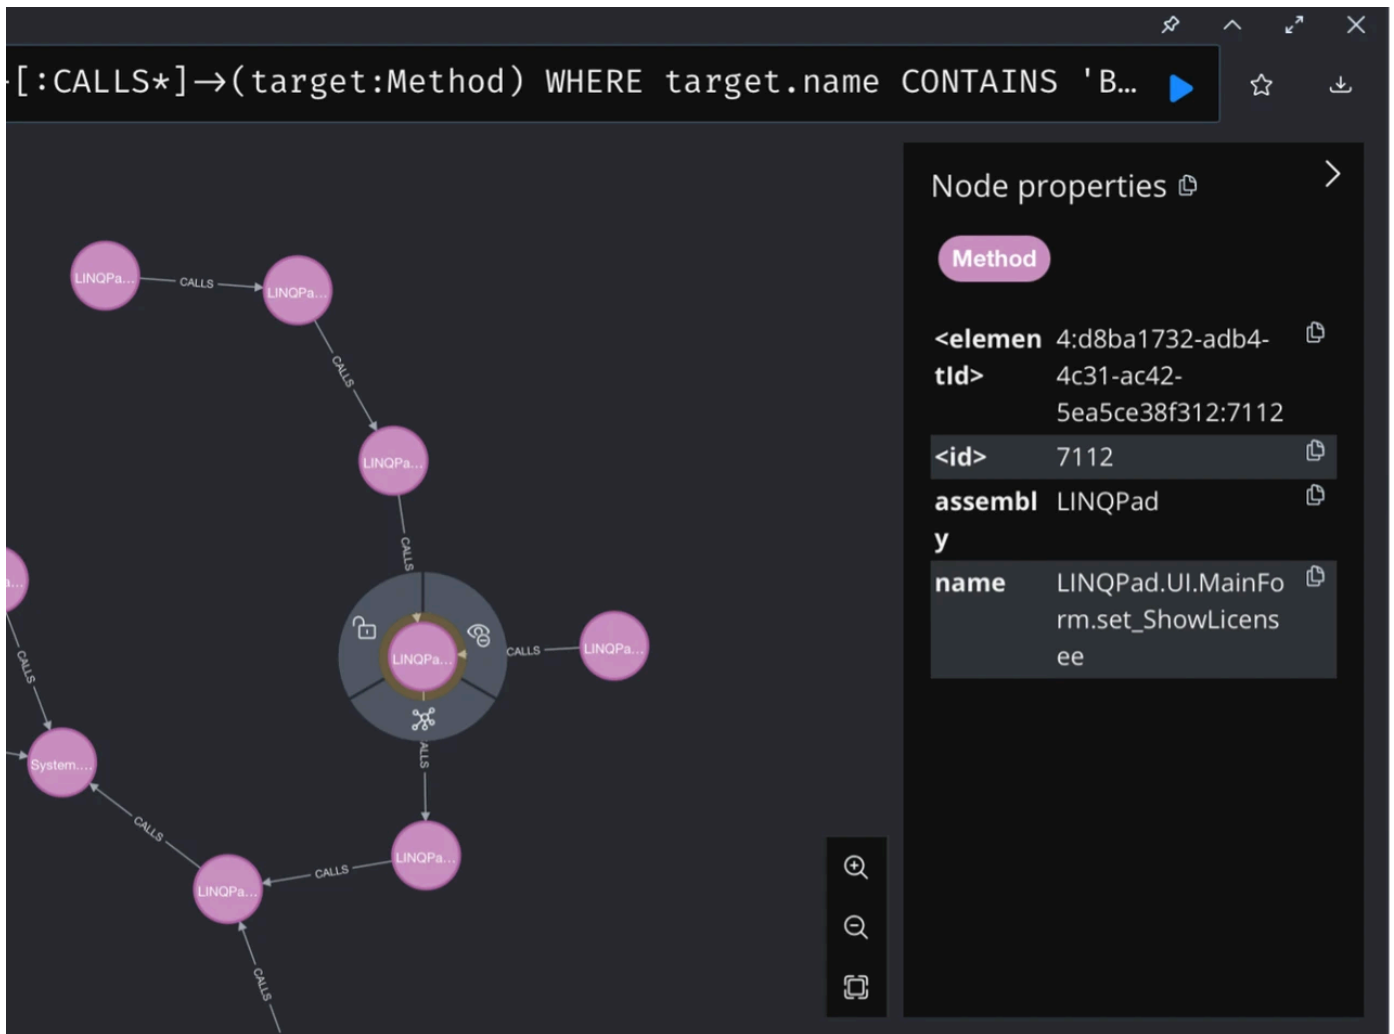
-[:CALLS*]→(target:Method) WHERE target.name CONTAINS 'B…

Node properties

Method

| | |
|---|---|
| <elementId> | 4:d8ba1732-adb4-4c31-ac42-5ea5ce38f312:7112 |
| <id> | 7112 |
| assembly | LINQPad |
| name | LINQPad.UI.MainForm.set_ShowLicensee |

LINQPa... CALLS LINQPa... CALLS LINQPa... CALLS LINQPa... CALLS LINQPa... CALLS LINQPa... LINQPa... CALLS LINQPa... CALLS System.... CALLS CALLS a...